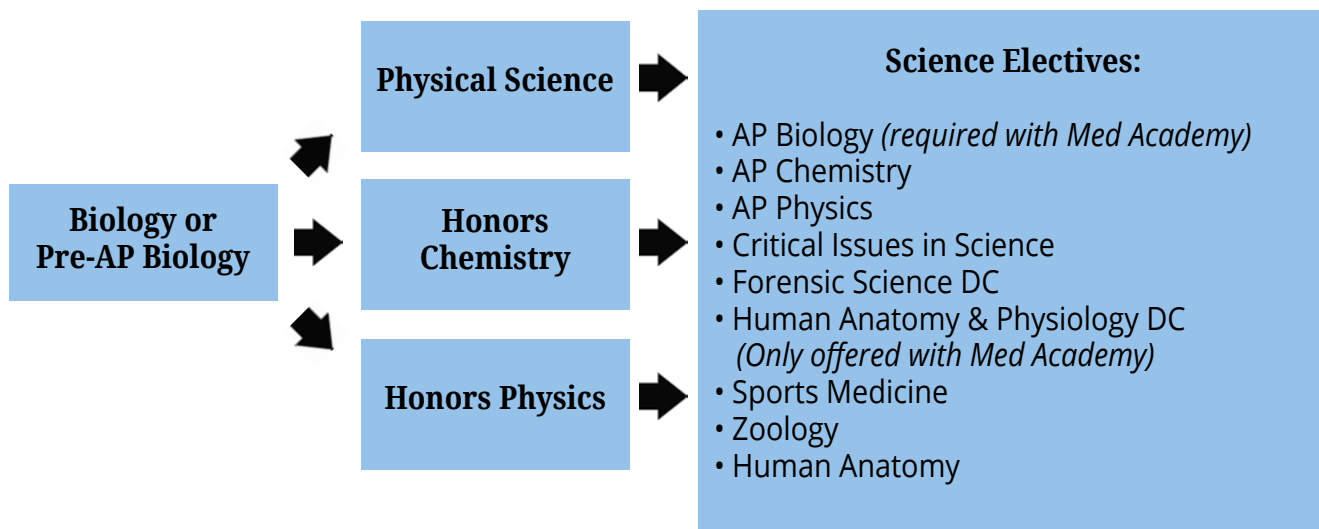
Biology or Pre-AP Biology

Physical Science

Honors Chemistry

Honors Physics

Science Electives:

• AP Biology *(required with Med Academy)*
• AP Chemistry
• AP Physics
• Critical Issues in Science
• Forensic Science DC
• Human Anatomy & Physiology DC *(Only offered with Med Academy)*
• Sports Medicine
• Zoology
• Human Anatomy